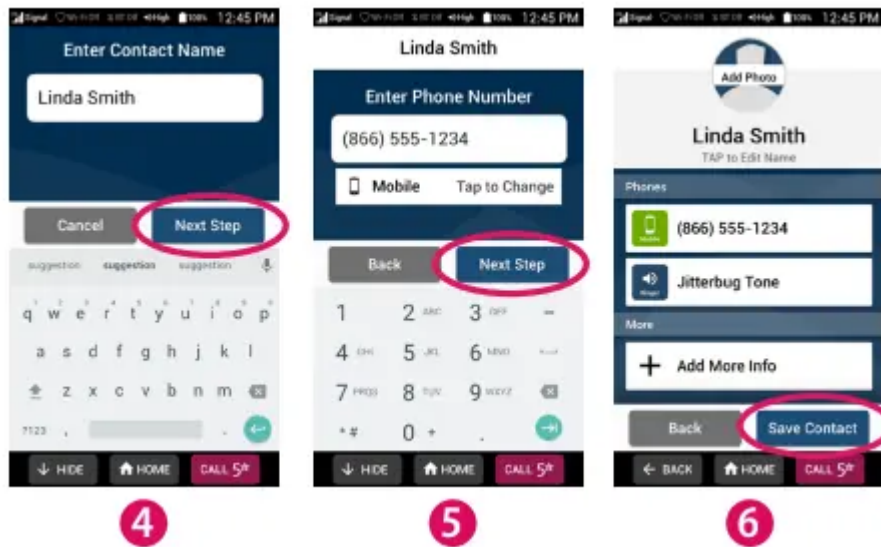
12:45 PM
Enter Contact Name
Linda Smith
Cancel
Next Step
suggestion suggestion suggestion
q w e r t y u i o p
a s d f g h j k l
z x c v b n m
?123 ,
HIDE
HOME
CALL 5*
4

12:45 PM
Linda Smith
Enter Phone Number
(866) 555-1234
Mobile
Tap to Change
Back
Next Step
1
2 ABC
3 DEF
4 GHI
5 JKL
6 MNO
7 PQRS
8 TUV
9 WXYZ
* #
0 +
.
HIDE
HOME
CALL 5*
5

12:45 PM
Add Photo
Linda Smith
TAP to Edit Name
Phones
(866) 555-1234
Jitterbug Tone
More
Add More Info
Back
Save Contact
BACK
HOME
CALL 5*
6